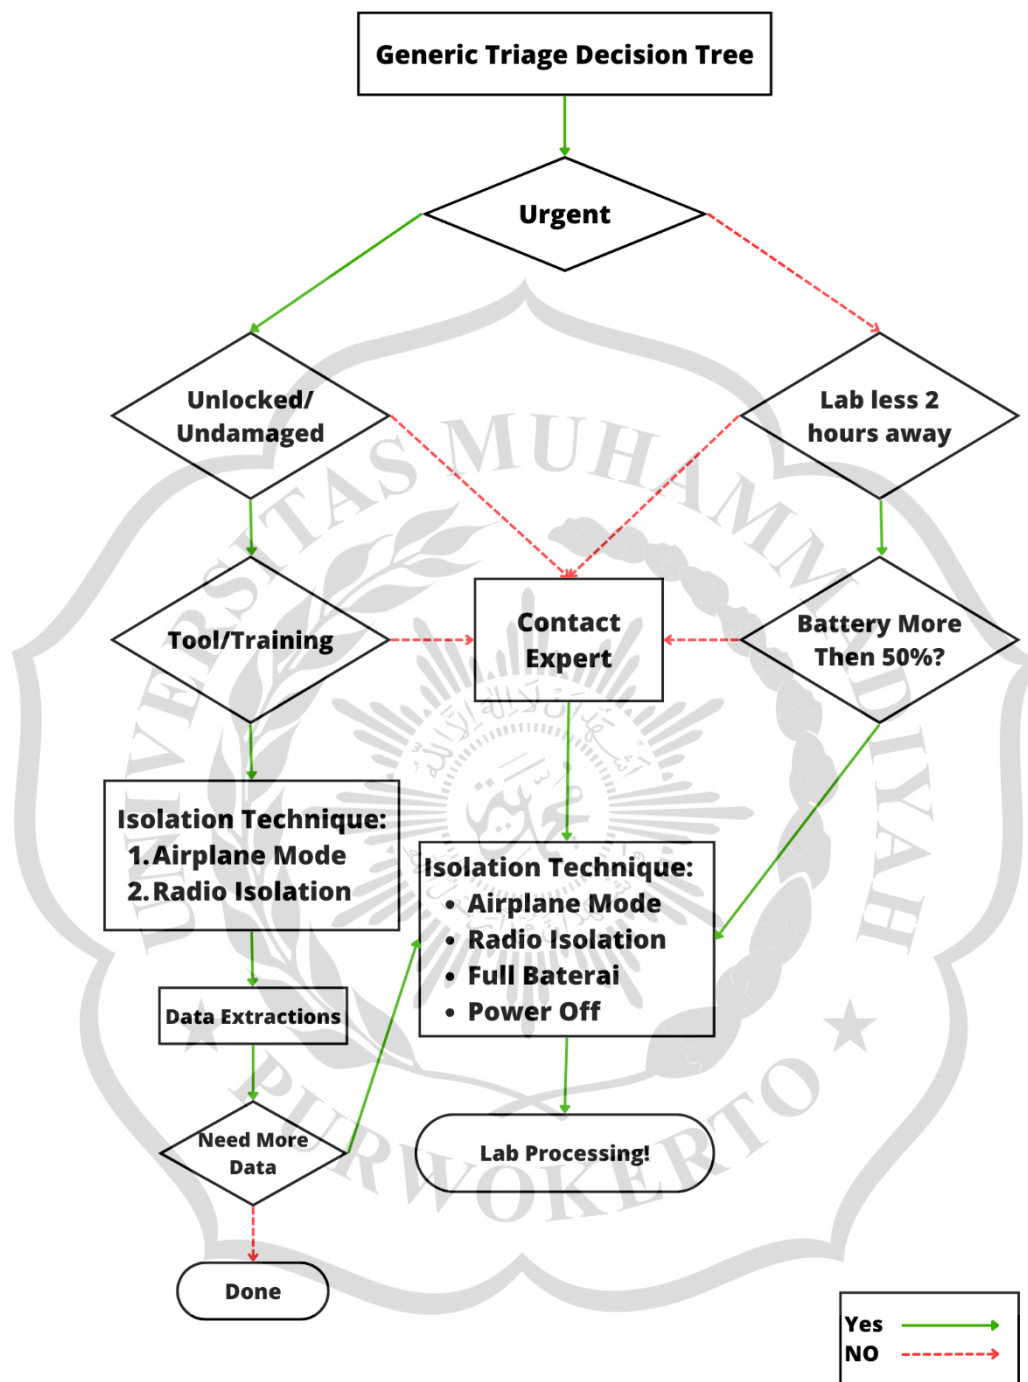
Generic Triage Decision Tree

Urgent

Unlocked/ Undamaged

Lab less 2 hours away

Tool/Training

Contact Expert

Battery More Then 50%?

Isolation Technique:
1. Airplane Mode
2. Radio Isolation

Isolation Technique:
• Airplane Mode
• Radio Isolation
• Full Baterai
• Power Off

Data Extractions

Need More Data

Lab Processing!

Done

UNIVERSITAS MUHAMMADIYAH PURWOKERTO

Yes
NO